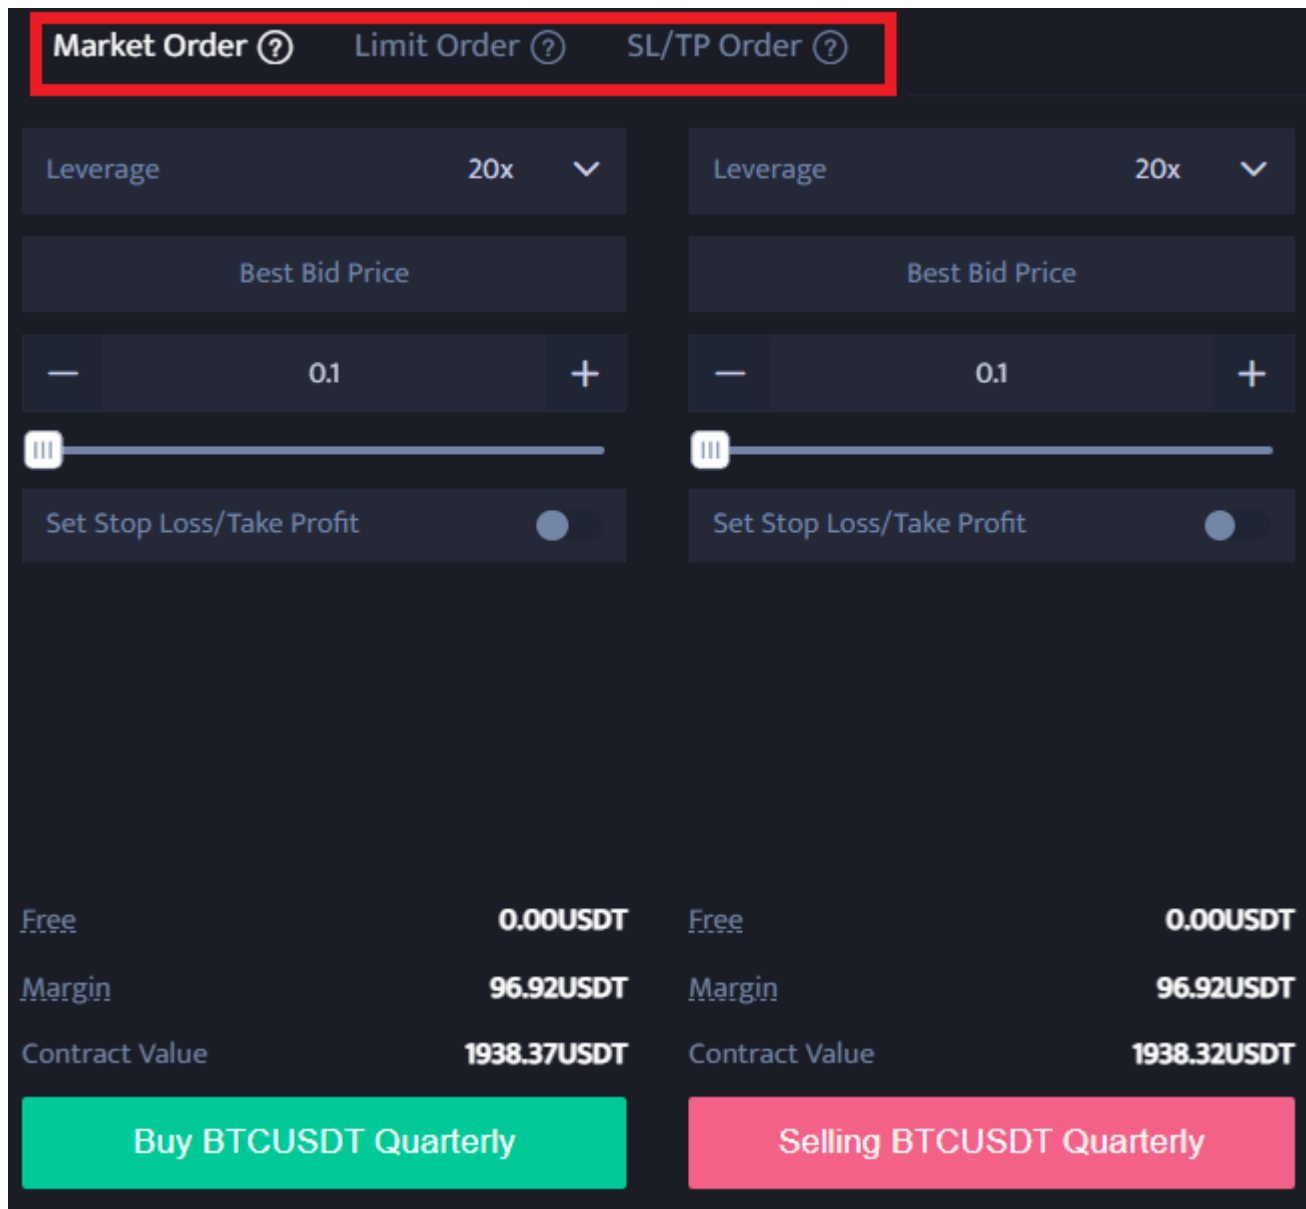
Market Order ? Limit Order ? SL/TP Order ?

Leverage 20x

Best Bid Price

− 0.1 +

III

Set Stop Loss/Take Profit

Free 0.00USDT

Margin 96.92USDT

Contract Value 1938.37USDT

Buy BTCUSDT Quarterly

Leverage 20x

Best Bid Price

− 0.1 +

III

Set Stop Loss/Take Profit

Free 0.00USDT

Margin 96.92USDT

Contract Value 1938.32USDT

Selling BTCUSDT Quarterly